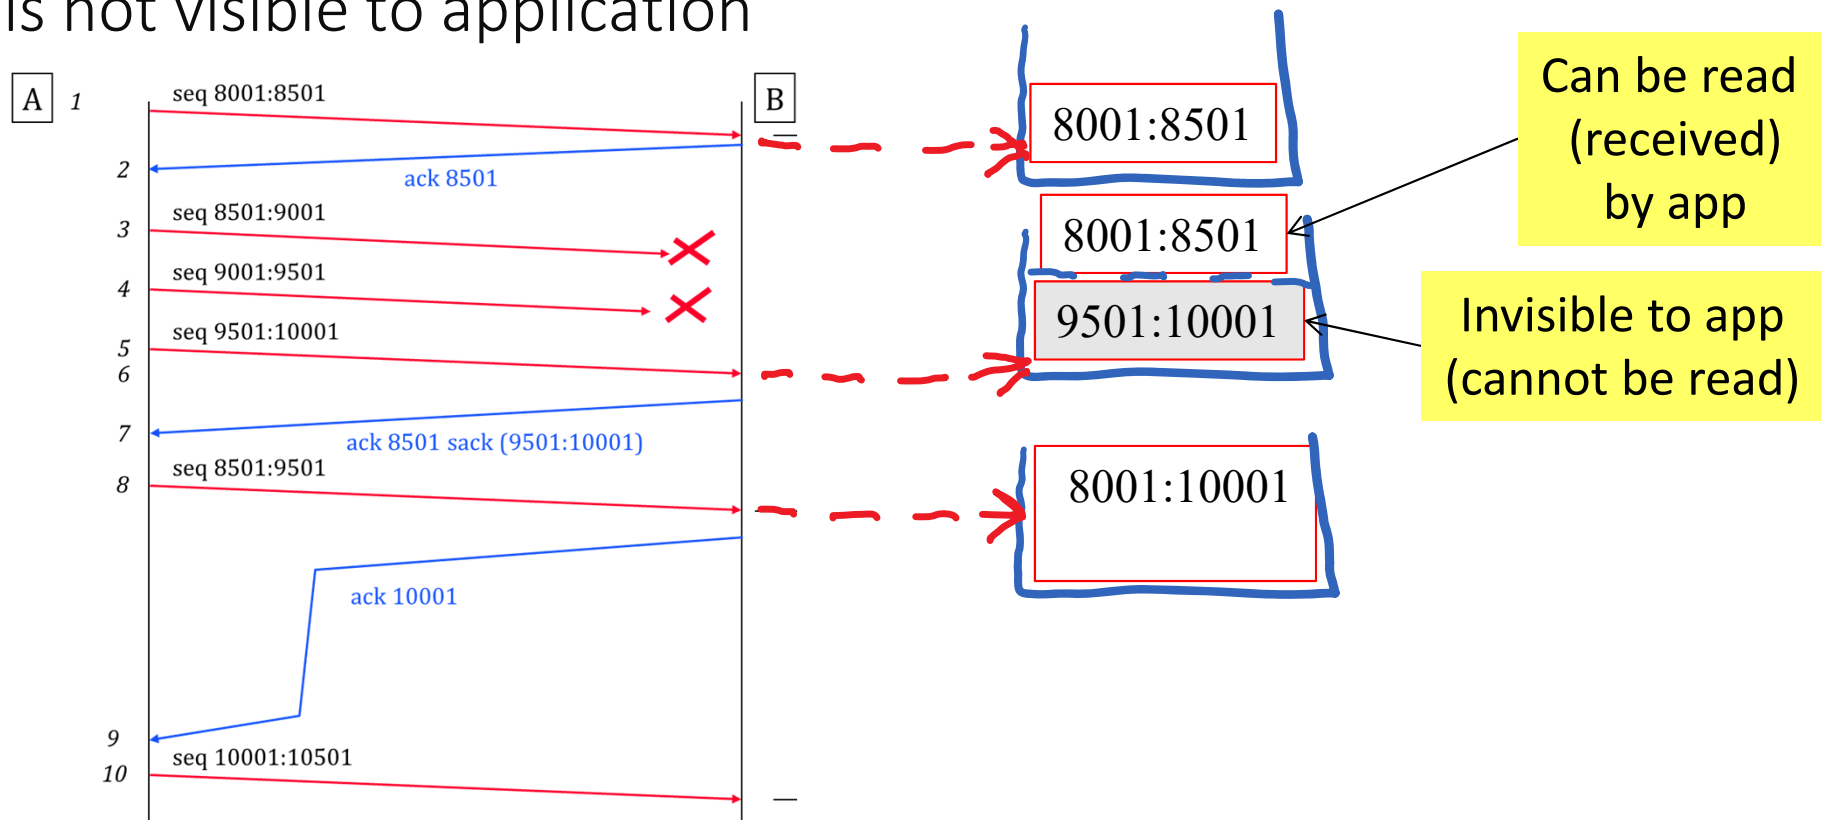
is not visible to application

A 1 seq 8001:8501 B

2 ack 8501

3 seq 8501:9001

4 seq 9001:9501

5 seq 9501:10001

6

7 ack 8501 sack (9501:10001)

8 seq 8501:9501

ack 10001

9

10 seq 10001:10501

8001:8501

8001:8501

9501:10001

8001:10001

Can be read (received) by app

Invisible to app (cannot be read)